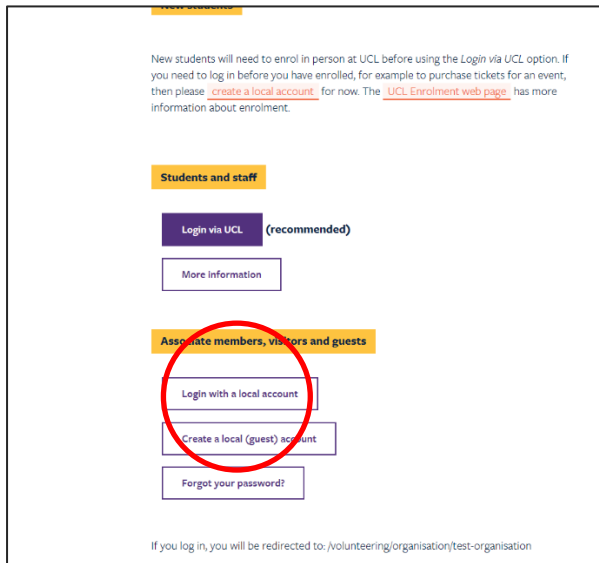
New students

New students will need to enrol in person at UCL before using the Login via UCL option. If you need to log in before you have enrolled, for example to purchase tickets for an event, then please create a local account for now. The UCL Enrolment web page has more information about enrolment.

Students and staff

Login via UCL (recommended)

More information

Asso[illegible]ate members, vi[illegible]tors and guests

Login with a local account

Create a local (guest) ac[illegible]unt

Forgot your password?

If you log in, you will be redirected to: /volunteering/organisation/test-organisation